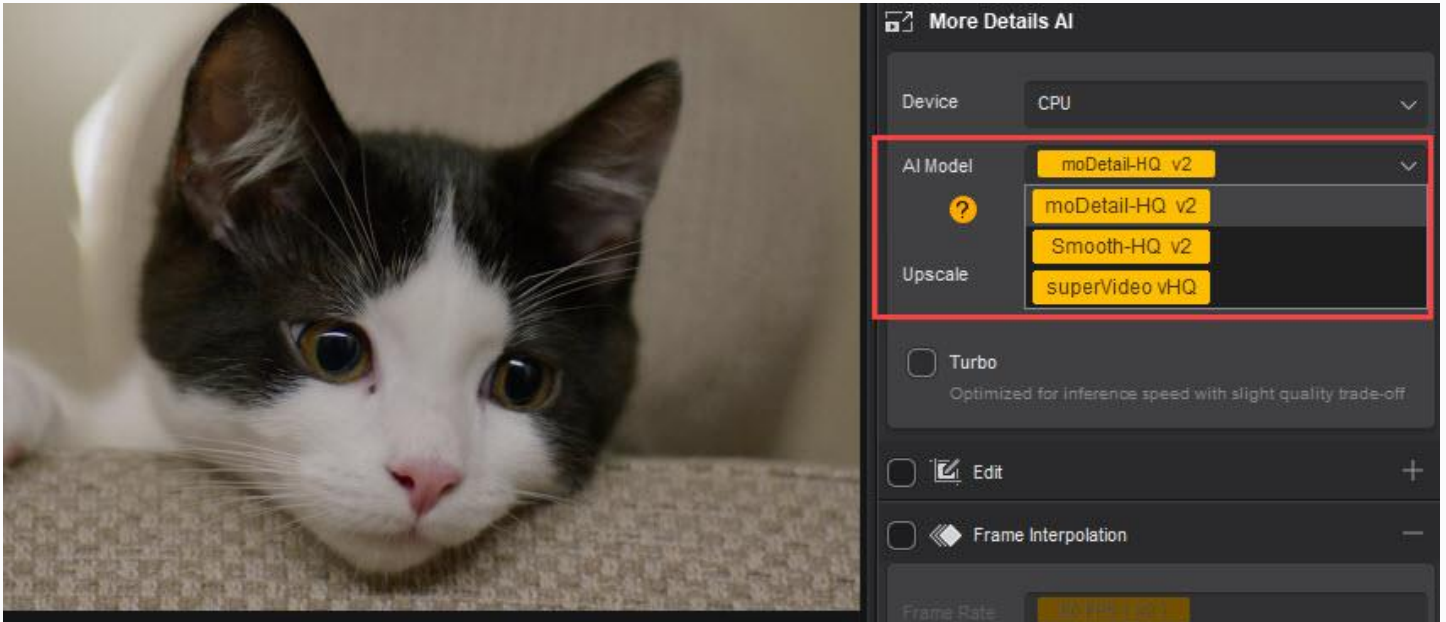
More Details AI

Device
CPU

AI Model
moDetail-HQ v2
?
moDetail-HQ v2
Smooth-HQ v2
Upscale
superVideo vHQ

Turbo
Optimized for inference speed with slight quality trade-off

Edit
+

Frame Interpolation
−

Frame Rate
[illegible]